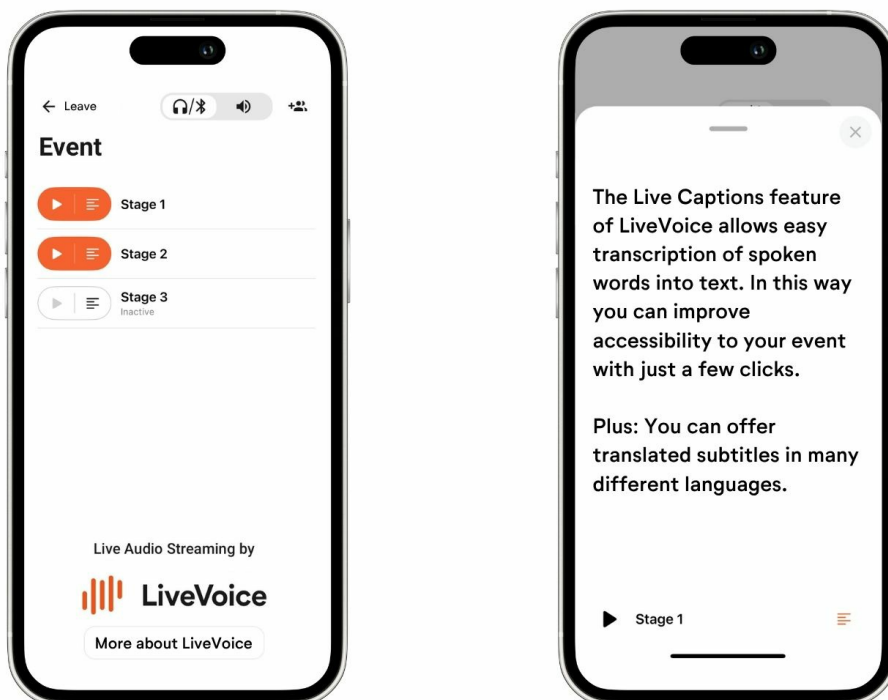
← Leave

Event

Stage 1

Stage 2

Stage 3
Inactive

Live Audio Streaming by

LiveVoice

More about LiveVoice

The Live Captions feature of LiveVoice allows easy transcription of spoken words into text. In this way you can improve accessibility to your event with just a few clicks.

Plus: You can offer translated subtitles in many different languages.

Stage 1